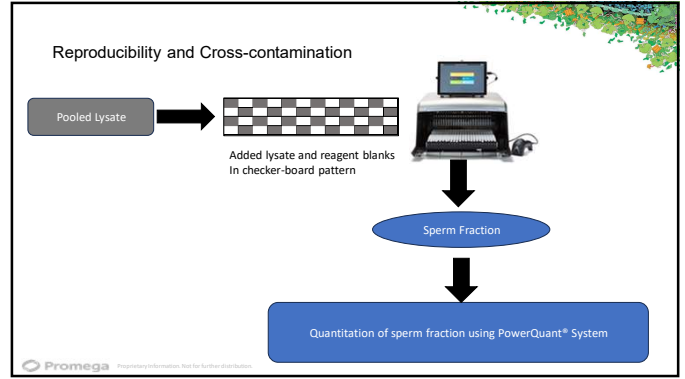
Reproducibility and Cross-contamination

Pooled Lysate

Added lysate and reagent blanks
In checker-board pattern

Sperm Fraction

Quantitation of sperm fraction using PowerQuant® System

Promega Proprietary information. Not for further distribution.